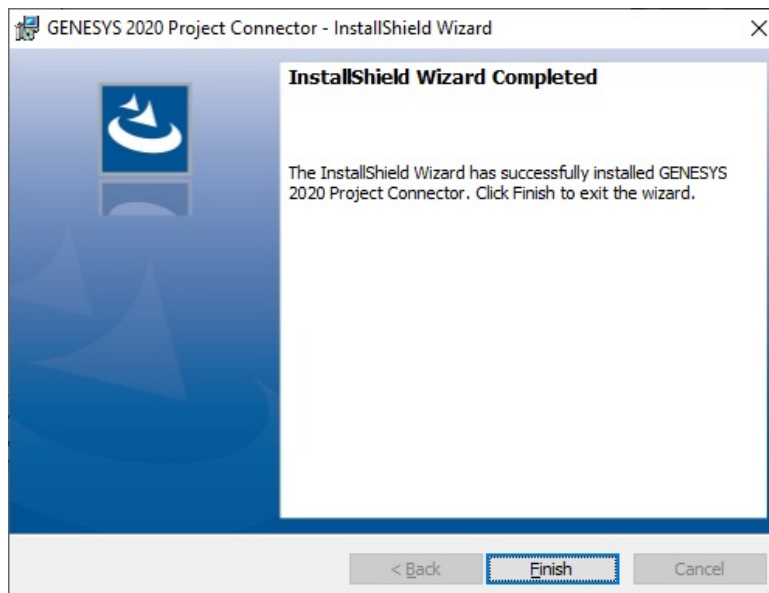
GENESYS 2020 Project Connector - InstallShield Wizard

×

InstallShield Wizard Completed

The InstallShield Wizard has successfully installed GENESYS 2020 Project Connector. Click Finish to exit the wizard.

< Back

Finish

Cancel